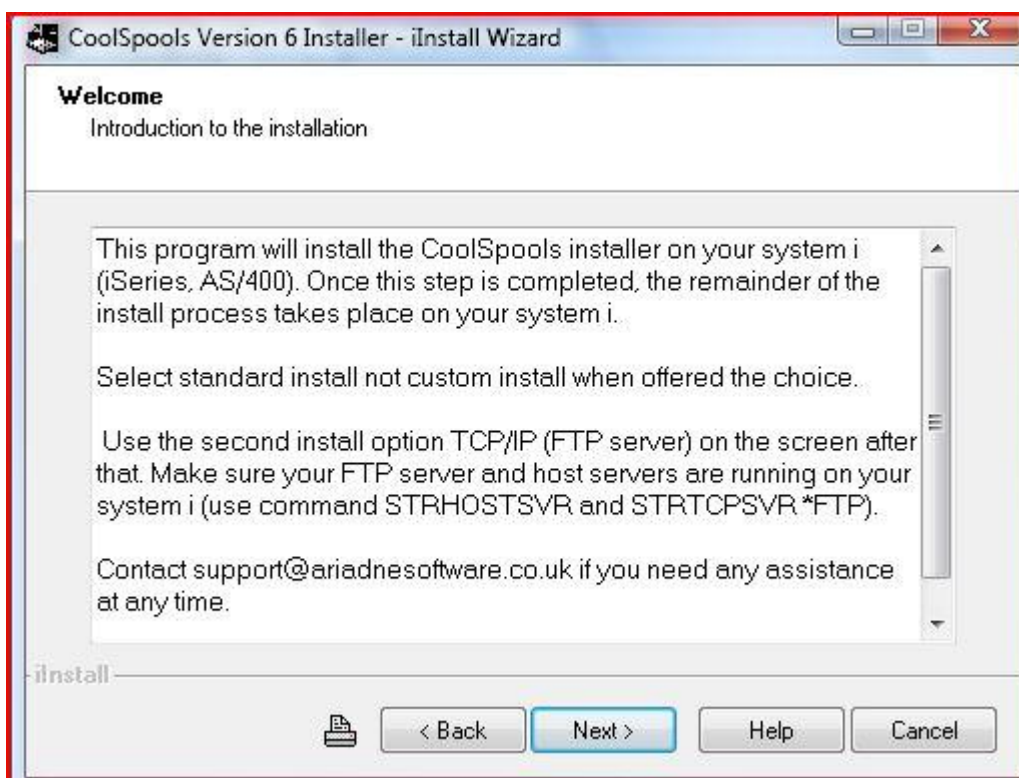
CoolSpools Version 6 Installer - iInstall Wizard

Welcome
Introduction to the installation

This program will install the CoolSpools installer on your system i (iSeries, AS/400). Once this step is completed, the remainder of the install process takes place on your system i.

Select standard install not custom install when offered the choice.

Use the second install option TCP/IP (FTP server) on the screen after that. Make sure your FTP server and host servers are running on your system i (use command STRHOSTSVR and STRTCPSVR *FTP).

Contact support@ariadnesoftware.co.uk if you need any assistance at any time.

iInstall

< Back | Next > | Help | Cancel